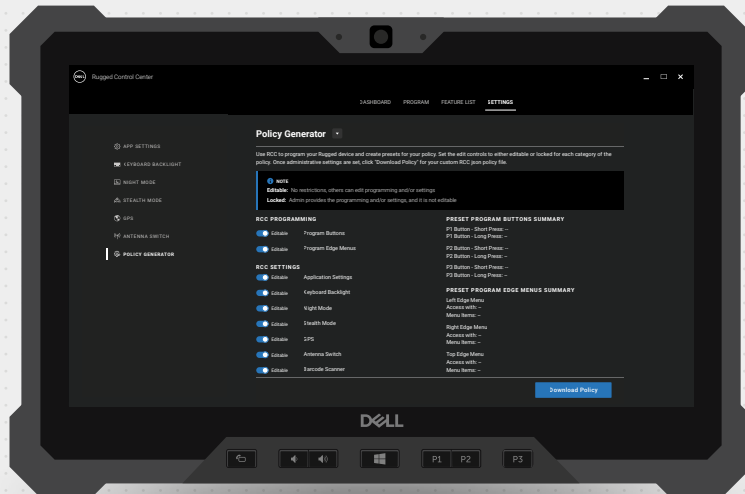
Rugged Control Center

DASHBOARD PROGRAM FEATURE LIST SETTINGS

APP SETTINGS
KEYBOARD BACKLIGHT
NIGHT MODE
STEALTH MODE
GPS
ANTENNA SWITCH
POLICY GENERATOR

Policy Generator

Use RCC to program your Rugged device and create presets for your policy. Set the edit controls to either editable or locked for each category of the policy. Once administrative settings are set, click "Download Policy" for your custom RCC json policy file.

NOTE
Editable: No restrictions, others can edit programming and/or settings
Locked: Admin provides the programming and/or settings, and it is not editable

RCC PROGRAMMING
Editable Program Buttons
Editable Program Edge Menus

RCC SETTINGS
Editable Application Settings
Editable Keyboard Backlight
Editable Night Mode
Editable Stealth Mode
Editable GPS
Editable Antenna Switch
Editable Barcode Scanner

PRESET PROGRAM BUTTONS SUMMARY
P1 Button - Short Press: –
P1 Button - Long Press: –
P2 Button - Short Press: –
P2 Button - Long Press: –
P3 Button - Short Press: –
P3 Button - Long Press: –

PRESET PROGRAM EDGE MENUS SUMMARY
Left Edge Menu
Access with: –
Menu Items: –
Right Edge Menu
Access with: –
Menu Items: –
Top Edge Menu
Access with: –
Menu Items: –

Download Policy

DELL

P1 P2 P3